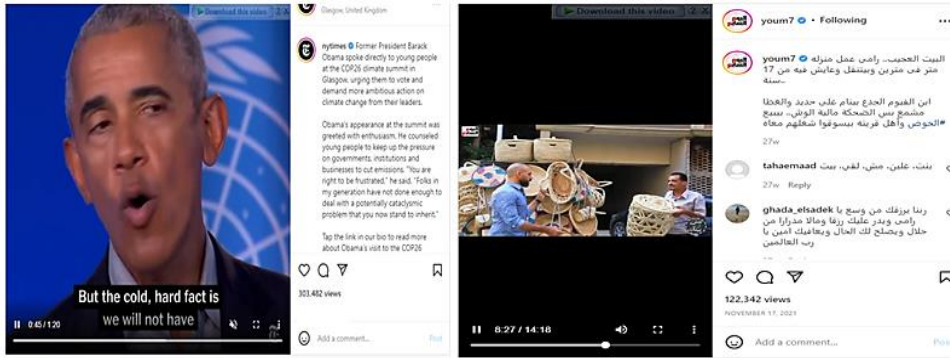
Download this video

Glasgow, United Kingdom

nytimes Former President Barack Obama spoke directly to young people at the COP26 climate summit in Glasgow, urging them to vote and demand more ambitious action on climate change from their leaders.

Obama's appearance at the summit was greeted with enthusiasm. He counseled young people to keep up the pressure on governments, institutions and businesses to cut emissions. "You are right to be frustrated," he said. "Folks in my generation have not done enough to deal with a potentially cataclysmic problem that you now stand to inherit."

Tap the link in our bio to read more about Obama's visit to the COP26

But the cold, hard fact is
we will not have

0:45 / 1:20

303,482 views

Add a comment...

Post

Download this video

8:27 / 14:18

youm7 • Following

youm7 البيت العجيب.. رامي عمل منزله متر في مترين وبينتقل وعايش فيه من 17 سنة

ابن الفيوم الجدع بينام علي حديد والغطا مشمع بس الضحكة مالية الوش.. سبع #الحوض وأهل قريته بيسوقوا شغلهم معاه

27w

tahaemaad بنت، علين، مش، لقي، بيت
27w Reply

ghada_elsadek ربنا يرزقك من وسع يا رامي ويدر عليك رزقا ومالا مدرارا من حلال ويصلح لك الحال ويعافيك امين يا رب العالمين

122,342 views
NOVEMBER 17, 2021

Add a comment...

Post